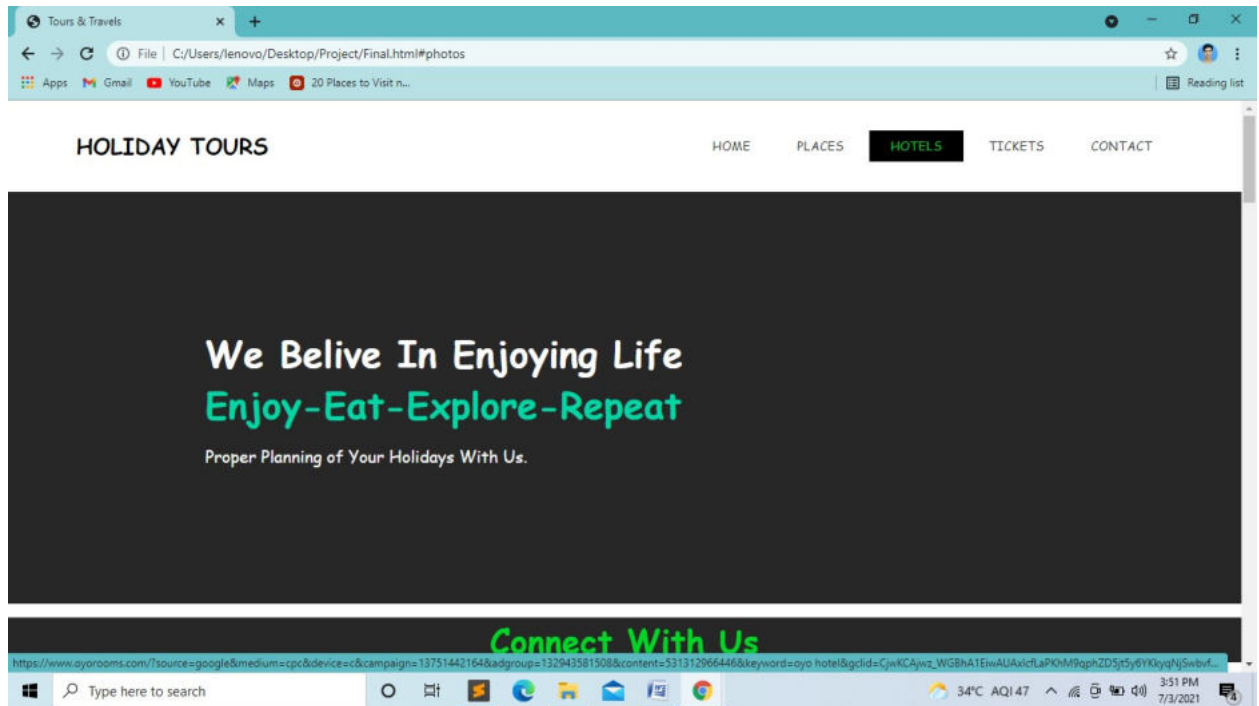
Tours & Travels

File | C:/Users/lenovo/Desktop/Project/Final.html#photos

Apps Gmail YouTube Maps 20 Places to Visit n...

Reading list

HOLIDAY TOURS

HOME PLACES HOTELS TICKETS CONTACT

We Belive In Enjoying Life

Enjoy-Eat-Explore-Repeat

Proper Planning of Your Holidays With Us.

Connect With Us

https://www.oyorooms.com/?source=google&medium=cpc&device=c&campaign=13751442164&adgroup=132943581508&content=531312966446&keyword=oyo hotel&gclid=CjwKCAjwz_WGBhA1EiwAUAxlcfLaPKhM9qphZD5jt5y6YKkyqNjSwbvf...

Type here to search

34°C AQI 47

3:51 PM
7/3/2021